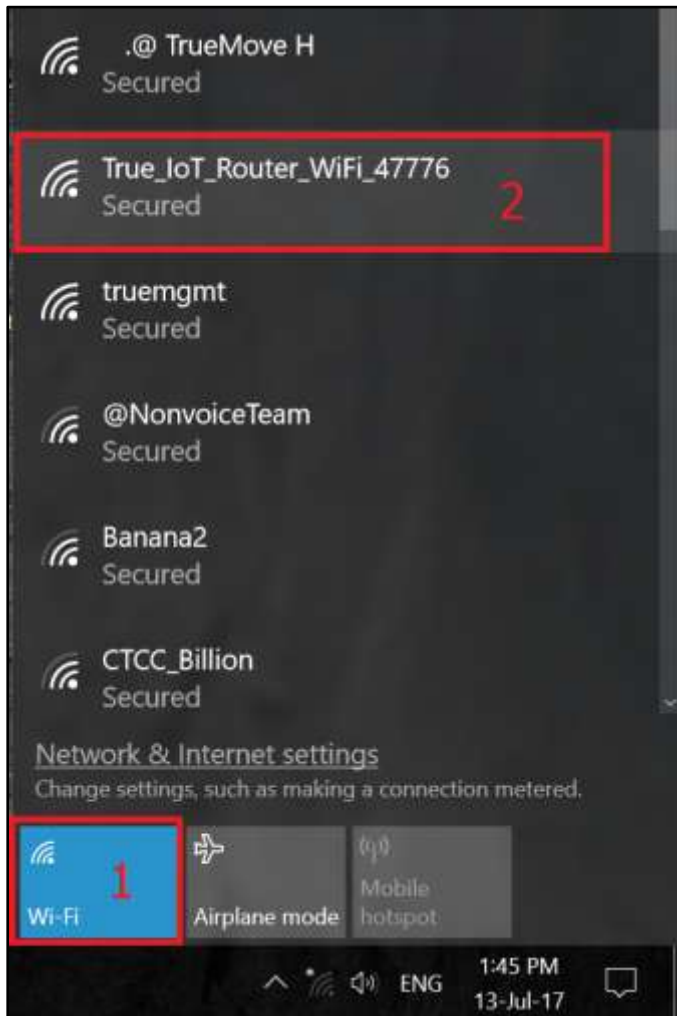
.@ TrueMove H
Secured

True_IoT_Router_WiFi_47776
Secured
2

truemgmt
Secured

@NonvoiceTeam
Secured

Banana2
Secured

CTCC_Billion
Secured

Network & Internet settings
Change settings, such as making a connection metered.

1
Wi-Fi

Airplane mode

Mobile hotspot

ENG
1:45 PM
13-Jul-17